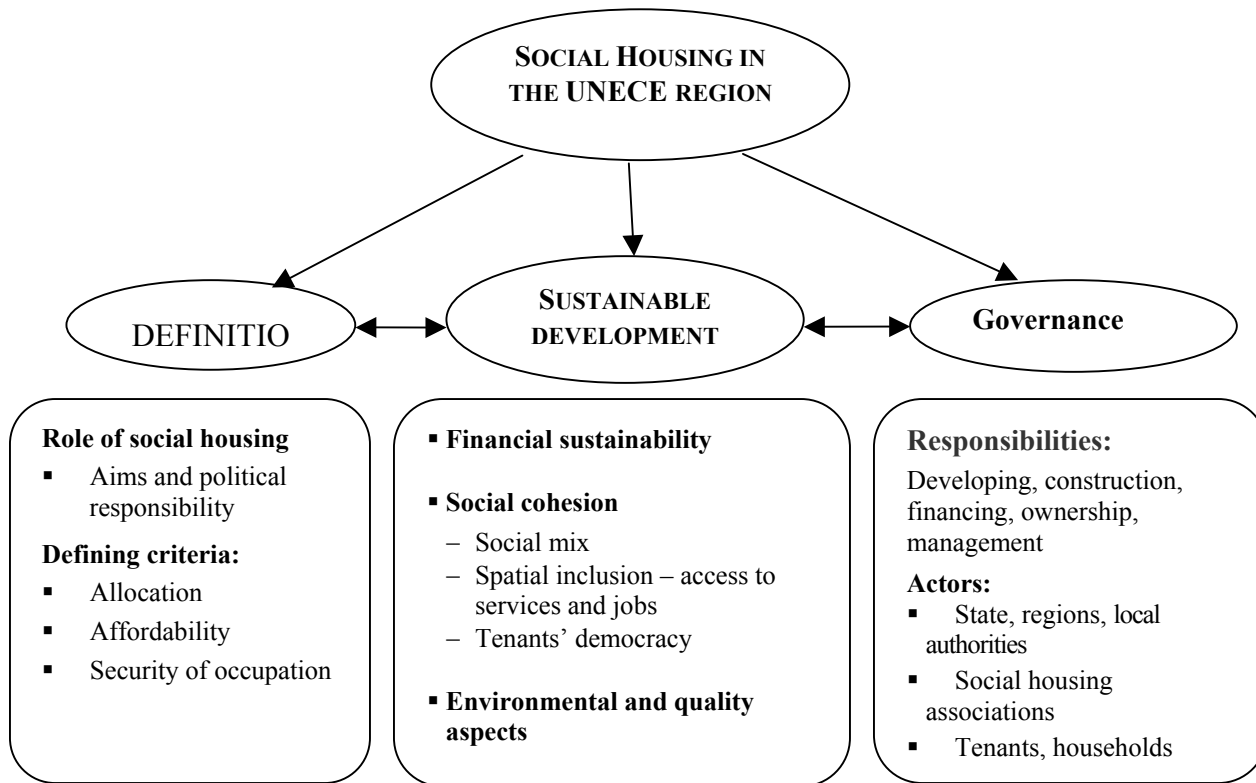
SOCIAL HOUSING IN THE UNECE REGION

DEFINITIO

SUSTAINABLE DEVELOPMENT

Governance

Role of social housing
- Aims and political responsibility

Defining criteria:
- Allocation
- Affordability
- Security of occupation

- Financial sustainability
- Social cohesion
  – Social mix
  – Spatial inclusion – access to services and jobs
  – Tenants' democracy
- Environmental and quality aspects

Responsibilities:
Developing, construction, financing, ownership, management

Actors:
- State, regions, local authorities
- Social housing associations
- Tenants, households